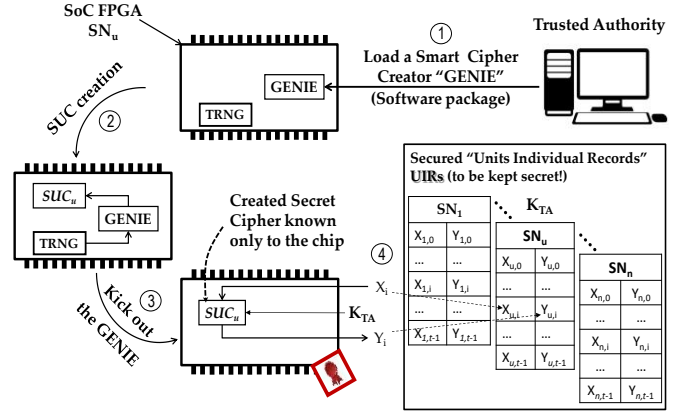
SoC FPGA $SN_u$

① Load a Smart Cipher Creator "GENIE" (Software package)

Trusted Authority

GENIE

TRNG

SUC creation

②

$SUC_u$

GENIE

TRNG

Created Secret Cipher known only to the chip

④

$X_i$

$SUC_u$

$K_{TA}$

$Y_i$

③ Kick out the GENIE

Secured "Units Individual Records" UIRs (to be kept secret!)

$K_{TA}$

| $SN_1$ | |
|---|---|
| $X_{1,0}$ | $Y_{1,0}$ |
| ... | ... |
| $X_{1,i}$ | $Y_{1,i}$ |
| ... | ... |
| $X_{1,t-1}$ | $Y_{1,t-1}$ |

| $SN_u$ | |
|---|---|
| $X_{u,0}$ | $Y_{u,0}$ |
| ... | ... |
| $X_{u,i}$ | $Y_{u,i}$ |
| ... | ... |
| $X_{u,t-1}$ | $Y_{u,t-1}$ |

| $SN_n$ | |
|---|---|
| $X_{n,0}$ | $Y_{n,0}$ |
| ... | ... |
| $X_{n,i}$ | $Y_{n,i}$ |
| ... | ... |
| $X_{n,t-1}$ | $Y_{n,t-1}$ |